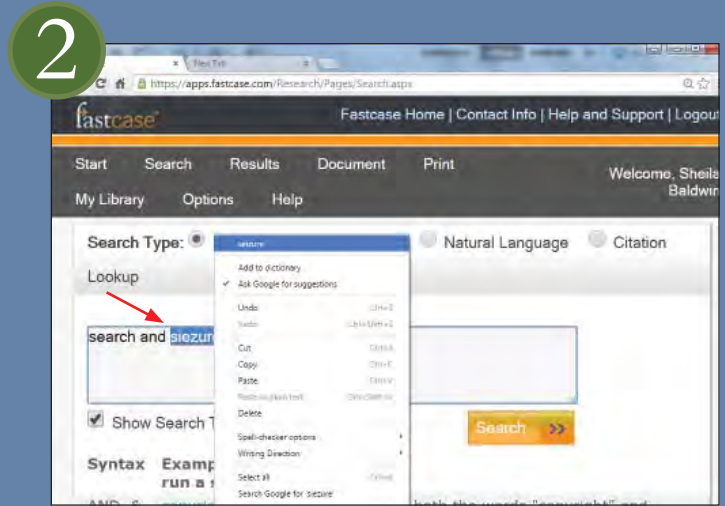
2

New Tab

https://apps.fastcase.com/Research/Pages/Search.aspx

fastcase

Fastcase Home | Contact Info | Help and Support | Logout

Start Search Results Document Print

Welcome, Sheila Baldwin

My Library Options Help

Search Type: Natural Language Citation Lookup

seizure

Add to dictionary

Ask Google for suggestions

Undo Ctrl+Z

Redo Ctrl+Shift+Z

Cut Ctrl+X

Copy Ctrl+C

Paste Ctrl+V

Paste as plain text Ctrl+Shift+V

Delete

Spell-checker options

Writing Direction

Select all Ctrl+A

Search Google for 'siezure'

search and siezure

Show Search T

Search

Syntax Examp run a